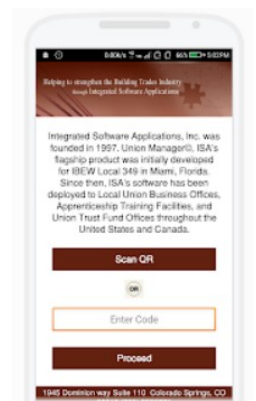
0.00K/s 96% 5:02PM

Helping to strengthen the Building Trades Industry through Integrated Software Applications

Integrated Software Applications, Inc. was founded in 1997. Union Manager©, ISA's flagship product was initially developed for IBEW Local 349 in Miami, Florida. Since then, ISA's software has been deployed to Local Union Business Offices, Apprenticeship Training Facilities, and Union Trust Fund Offices throughout the United States and Canada.

Scan QR

OR

Enter Code

Proceed

1945 Dominion way Suite 110 Colorado Springs, CO